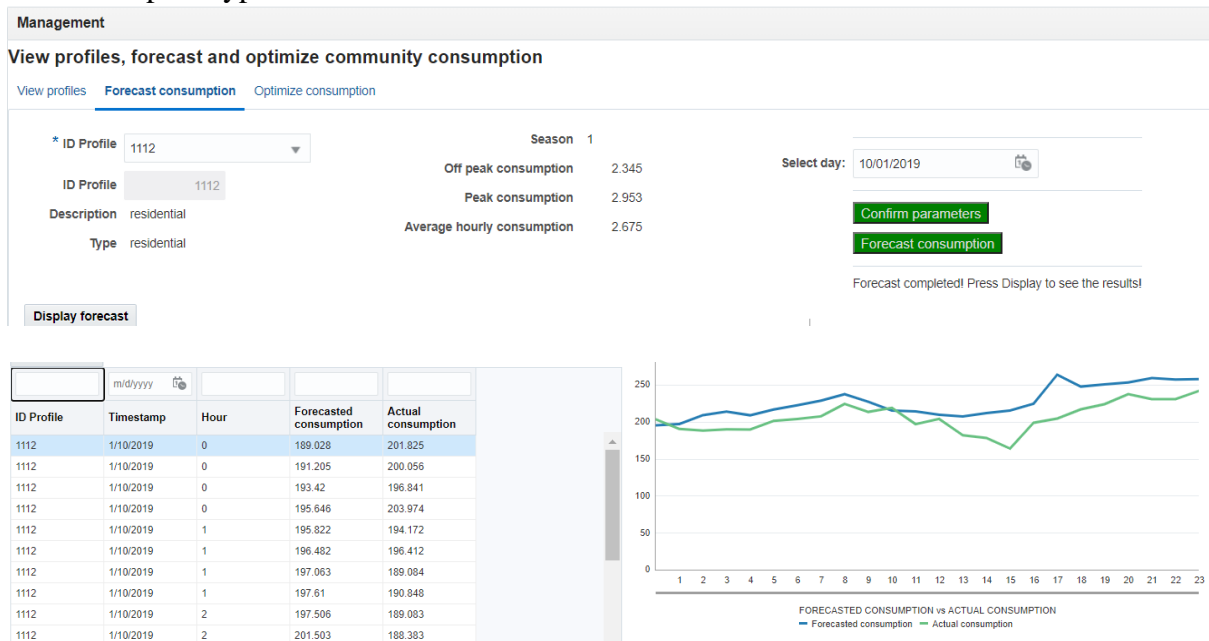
Management

View profiles, forecast and optimize community consumption

View profiles | Forecast consumption | Optimize consumption

* ID Profile 1112

ID Profile 1112

Description residential

Type residential

Season 1

Off peak consumption 2.345

Peak consumption 2.953

Average hourly consumption 2.675

Select day: 10/01/2019

Confirm parameters

Forecast consumption

Forecast completed! Press Display to see the results!

Display forecast

m/d/yyyy

| ID Profile | Timestamp | Hour | Forecasted consumption | Actual consumption |
|---|---|---|---|---|
| 1112 | 1/10/2019 | 0 | 189.028 | 201.825 |
| 1112 | 1/10/2019 | 0 | 191.205 | 200.056 |
| 1112 | 1/10/2019 | 0 | 193.42 | 196.841 |
| 1112 | 1/10/2019 | 0 | 195.646 | 203.974 |
| 1112 | 1/10/2019 | 1 | 195.822 | 194.172 |
| 1112 | 1/10/2019 | 1 | 196.482 | 196.412 |
| 1112 | 1/10/2019 | 1 | 197.063 | 189.084 |
| 1112 | 1/10/2019 | 1 | 197.61 | 190.848 |
| 1112 | 1/10/2019 | 2 | 197.506 | 189.083 |
| 1112 | 1/10/2019 | 2 | 201.503 | 188.383 |

250
200
150
100
50
0
1 2 3 4 5 6 7 8 9 10 11 12 13 14 15 16 17 18 19 20 21 22 23

FORECASTED CONSUMPTION vs ACTUAL CONSUMPTION
Forecasted consumption
Actual consumption